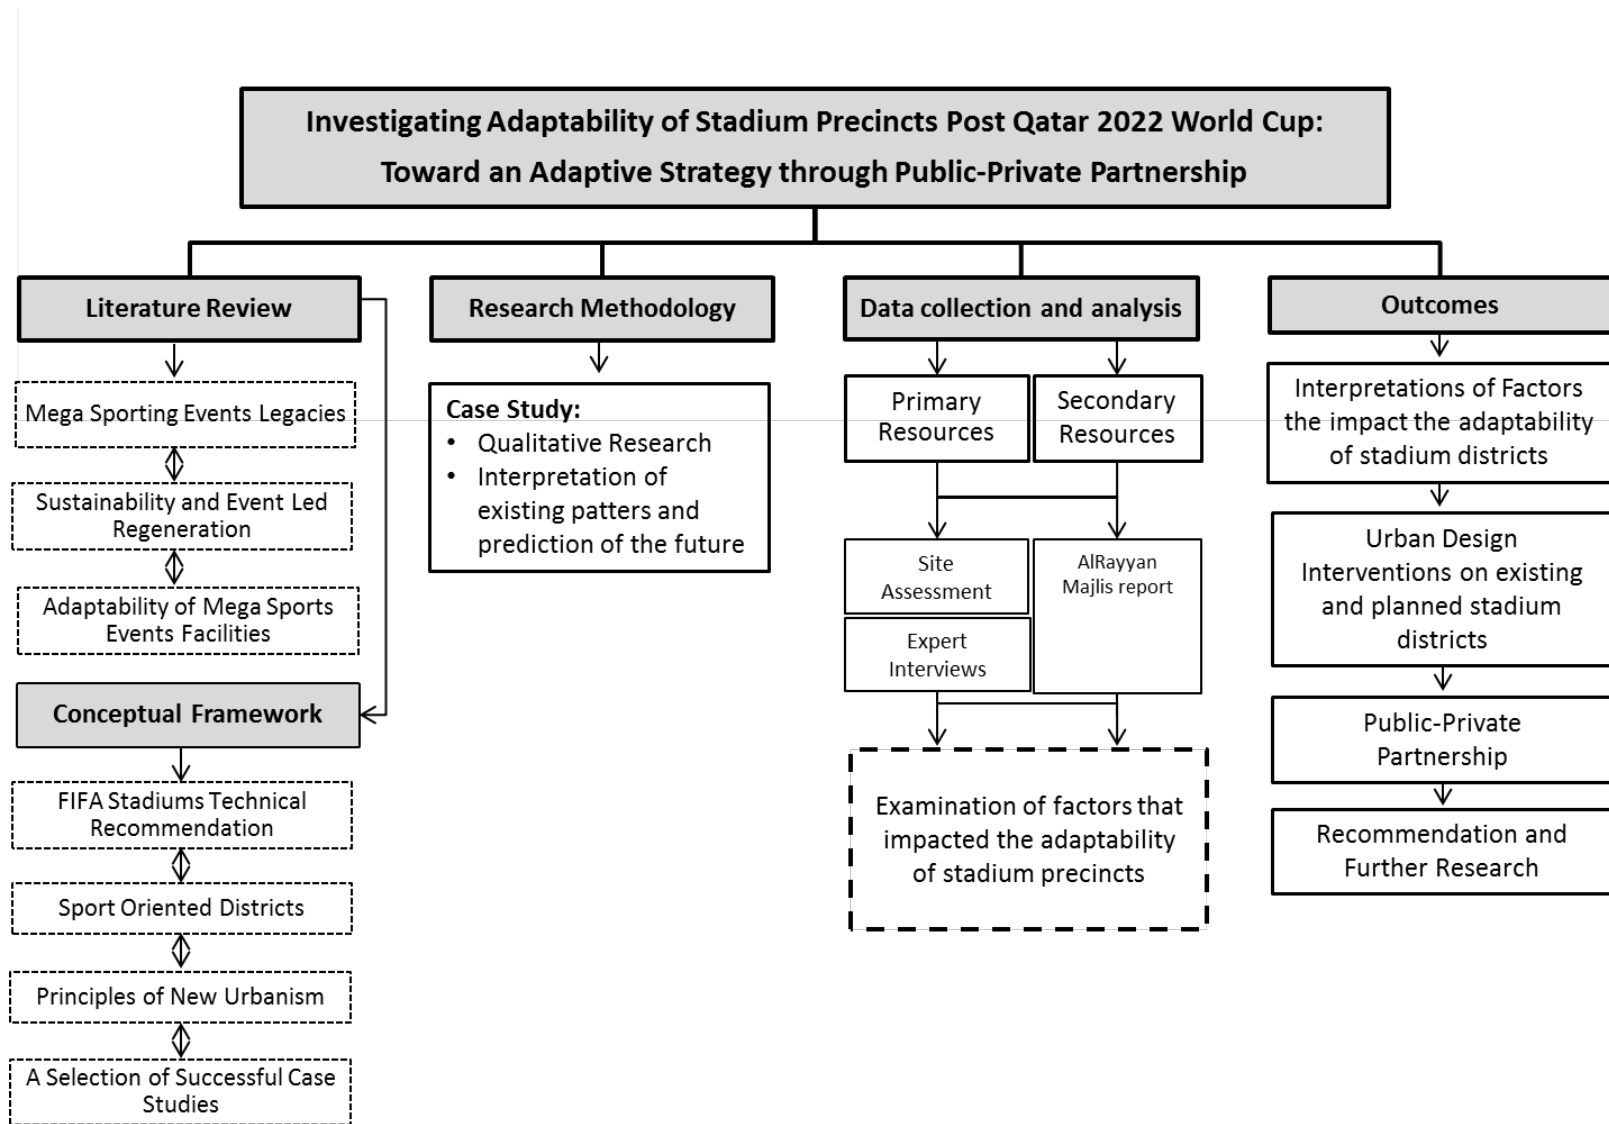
Investigating Adaptability of Stadium Precincts Post Qatar 2022 World Cup: Toward an Adaptive Strategy through Public-Private Partnership

Literature Review

Mega Sporting Events Legacies

Sustainability and Event Led Regeneration

Adaptability of Mega Sports Events Facilities

Conceptual Framework

FIFA Stadiums Technical Recommendation

Sport Oriented Districts

Principles of New Urbanism

A Selection of Successful Case Studies

Research Methodology

Case Study:
• Qualitative Research
• Interpretation of existing patters and prediction of the future

Data collection and analysis

Primary Resources

Secondary Resources

Site Assessment

Expert Interviews

AlRayyan Majlis report

Examination of factors that impacted the adaptability of stadium precincts

Outcomes

Interpretations of Factors the impact the adaptability of stadium districts

Urban Design Interventions on existing and planned stadium districts

Public-Private Partnership

Recommendation and Further Research